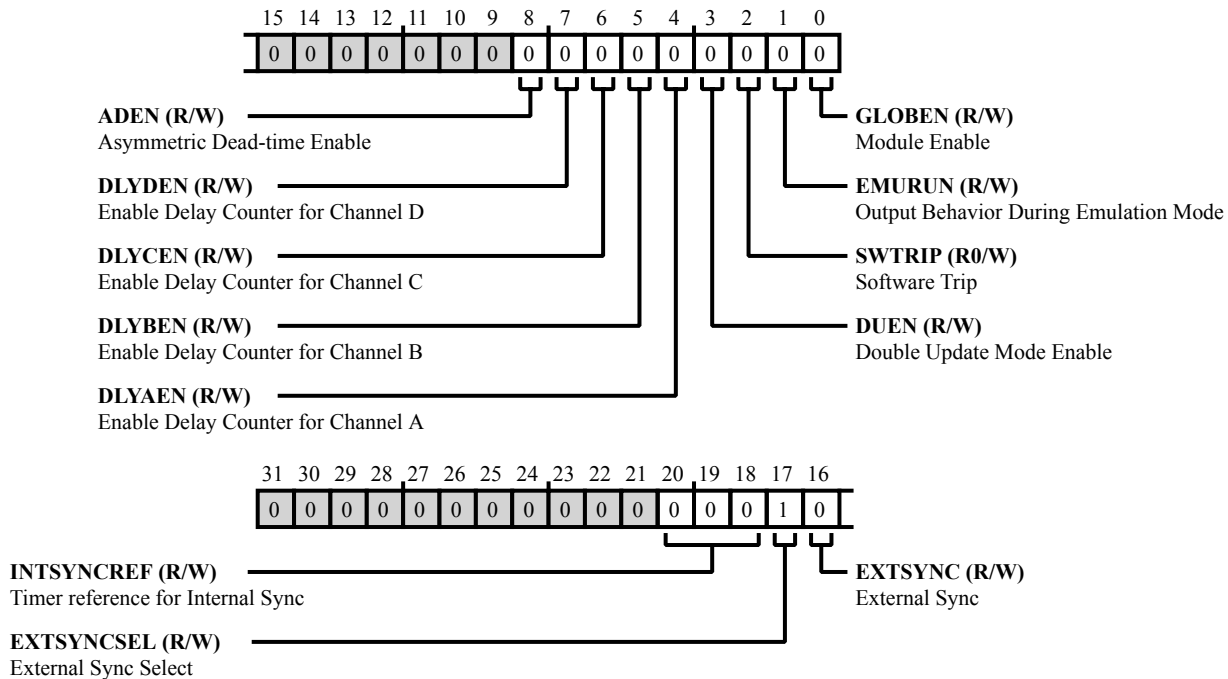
15 14 13 12 11 10 9 8 7 6 5 4 3 2 1 0

| 0 | 0 | 0 | 0 | 0 | 0 | 0 | 0 | 0 | 0 | 0 | 0 | 0 | 0 | 0 | 0 |
|---|---|---|---|---|---|---|---|---|---|---|---|---|---|---|---|

**ADEN (R/W)**
Asymmetric Dead-time Enable

**DLYDEN (R/W)**
Enable Delay Counter for Channel D

**DLYCEN (R/W)**
Enable Delay Counter for Channel C

**DLYBEN (R/W)**
Enable Delay Counter for Channel B

**DLYAEN (R/W)**
Enable Delay Counter for Channel A

**GLOBEN (R/W)**
Module Enable

**EMURUN (R/W)**
Output Behavior During Emulation Mode

**SWTRIP (R0/W)**
Software Trip

**DUEN (R/W)**
Double Update Mode Enable

31 30 29 28 27 26 25 24 23 22 21 20 19 18 17 16

| 0 | 0 | 0 | 0 | 0 | 0 | 0 | 0 | 0 | 0 | 0 | 0 | 0 | 0 | 1 | 0 |
|---|---|---|---|---|---|---|---|---|---|---|---|---|---|---|---|

**INTSYNCREF (R/W)**
Timer reference for Internal Sync

**EXTSYNCSEL (R/W)**
External Sync Select

**EXTSYNC (R/W)**
External Sync